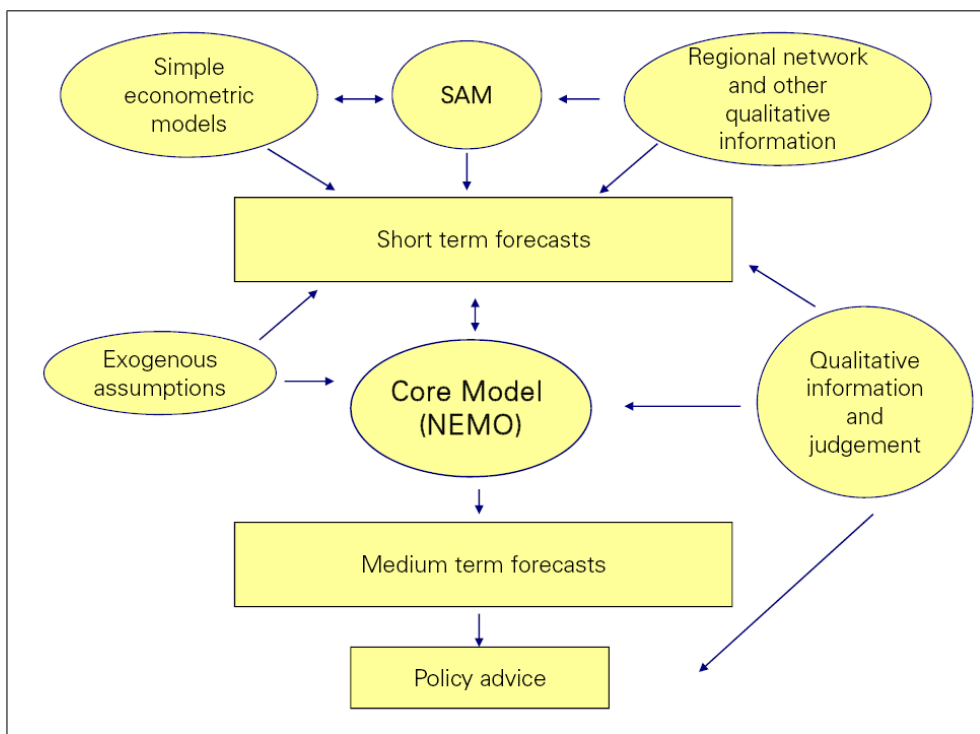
Simple econometric models

SAM

Regional network and other qualitative information

Short term forecasts

Exogenous assumptions

Core Model (NEMO)

Qualitative information and judgement

Medium term forecasts

Policy advice